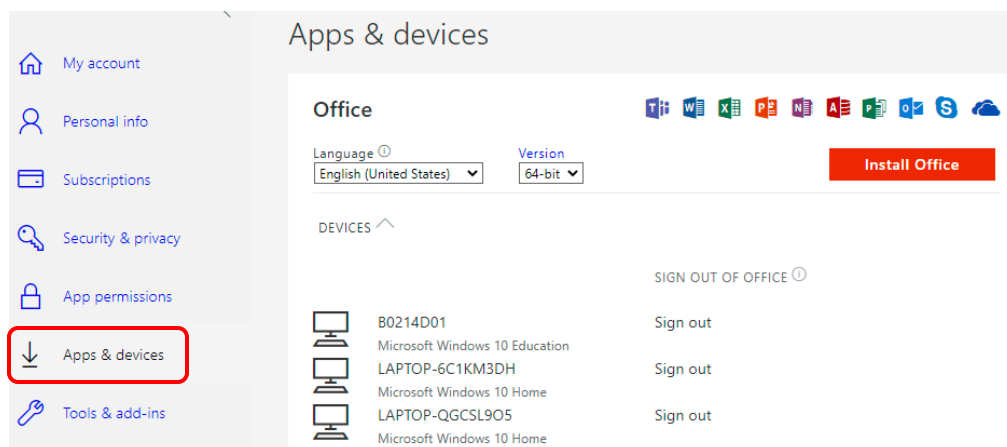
My account

Personal info

Subscriptions

Security & privacy

App permissions

Apps & devices

Tools & add-ins

Apps & devices

Office

Language ⓘ
English (United States)

Version
64-bit

Install Office

DEVICES

SIGN OUT OF OFFICE ⓘ

B0214D01
Microsoft Windows 10 Education
Sign out

LAPTOP-6C1KM3DH
Microsoft Windows 10 Home
Sign out

LAPTOP-QGCSL9O5
Microsoft Windows 10 Home
Sign out